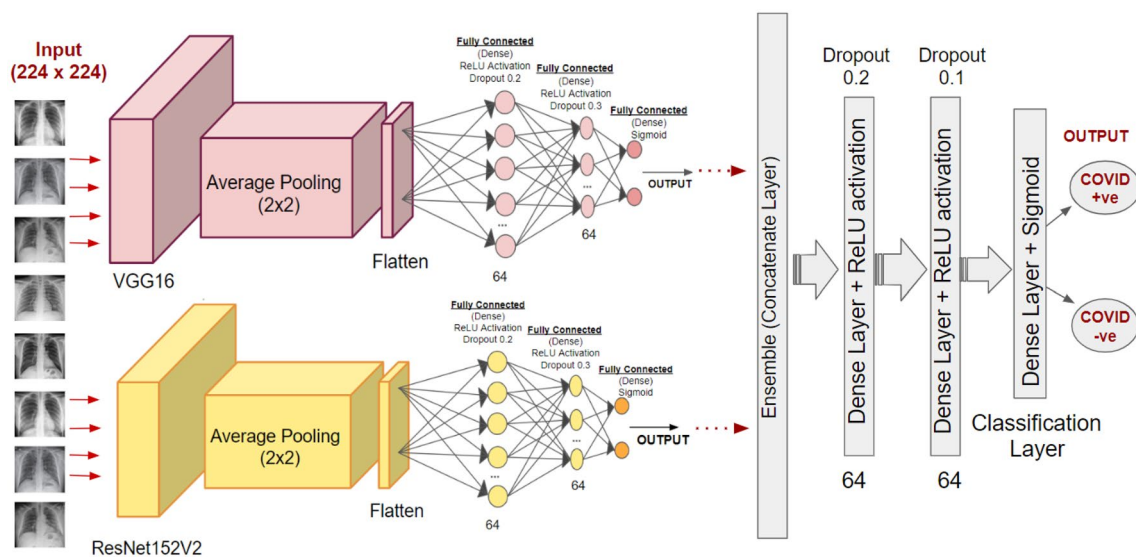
Input
(224 x 224)

VGG16

Average Pooling
(2x2)

Flatten

Fully Connected
(Dense)
ReLU Activation
Dropout 0.2

64

Fully Connected
(Dense)
ReLU Activation
Dropout 0.3

64

Fully Connected
(Dense)
Sigmoid

OUTPUT

ResNet152V2

Average Pooling
(2x2)

Flatten

Fully Connected
(Dense)
ReLU Activation
Dropout 0.2

64

Fully Connected
(Dense)
ReLU Activation
Dropout 0.3

64

Fully Connected
(Dense)
Sigmoid

OUTPUT

Ensemble (Concatenate Layer)

Dropout
0.2

Dense Layer + ReLU activation

64

Dropout
0.1

Dense Layer + ReLU activation

64

Dense Layer + Sigmoid

Classification
Layer

OUTPUT

COVID
+ve

COVID
-ve